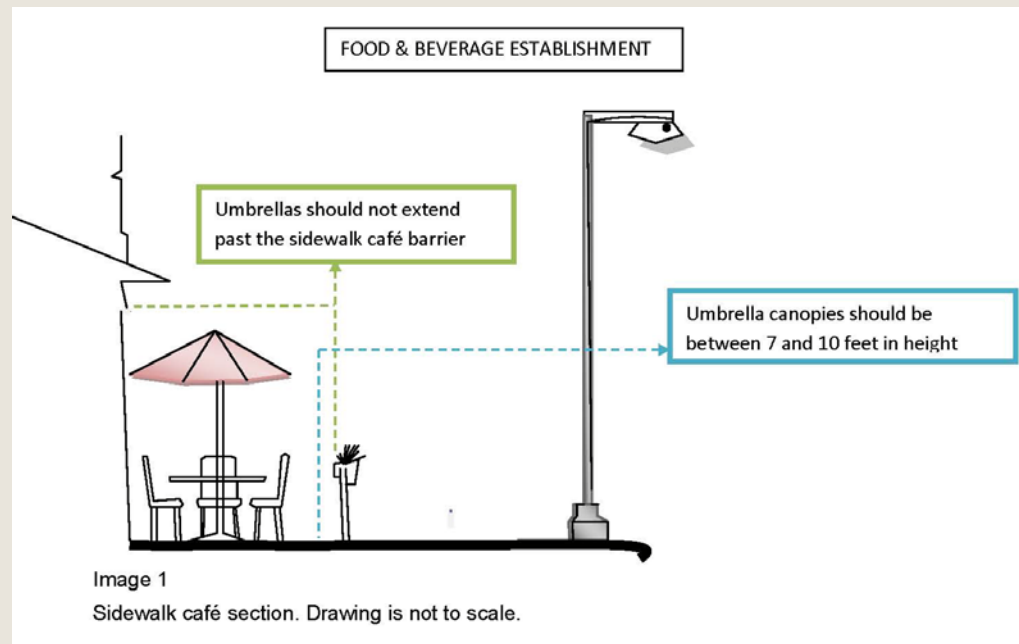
FOOD & BEVERAGE ESTABLISHMENT

Umbrellas should not extend past the sidewalk café barrier

Umbrella canopies should be between 7 and 10 feet in height

Image 1

Sidewalk café section. Drawing is not to scale.